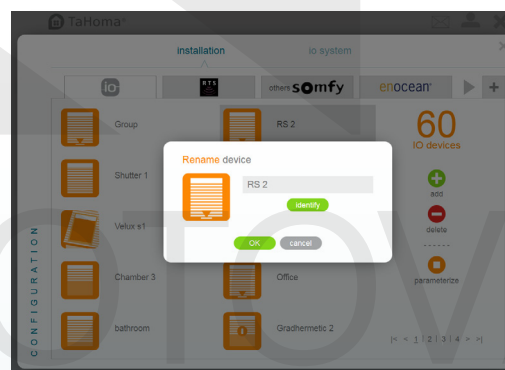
TaHoma®

installation

io system

io

RTS

others somfy

enocean®

+

Group

RS 2

60
IO devices

Shutter 1

add

Velux s1

delete

Chamber 3

Office

parameterize

bathroom

Gradhermetic 2

|< < 1 | 2 | 3 | 4 > >|

CONFIGURATION

Rename device

RS 2

identify

OK

cancel